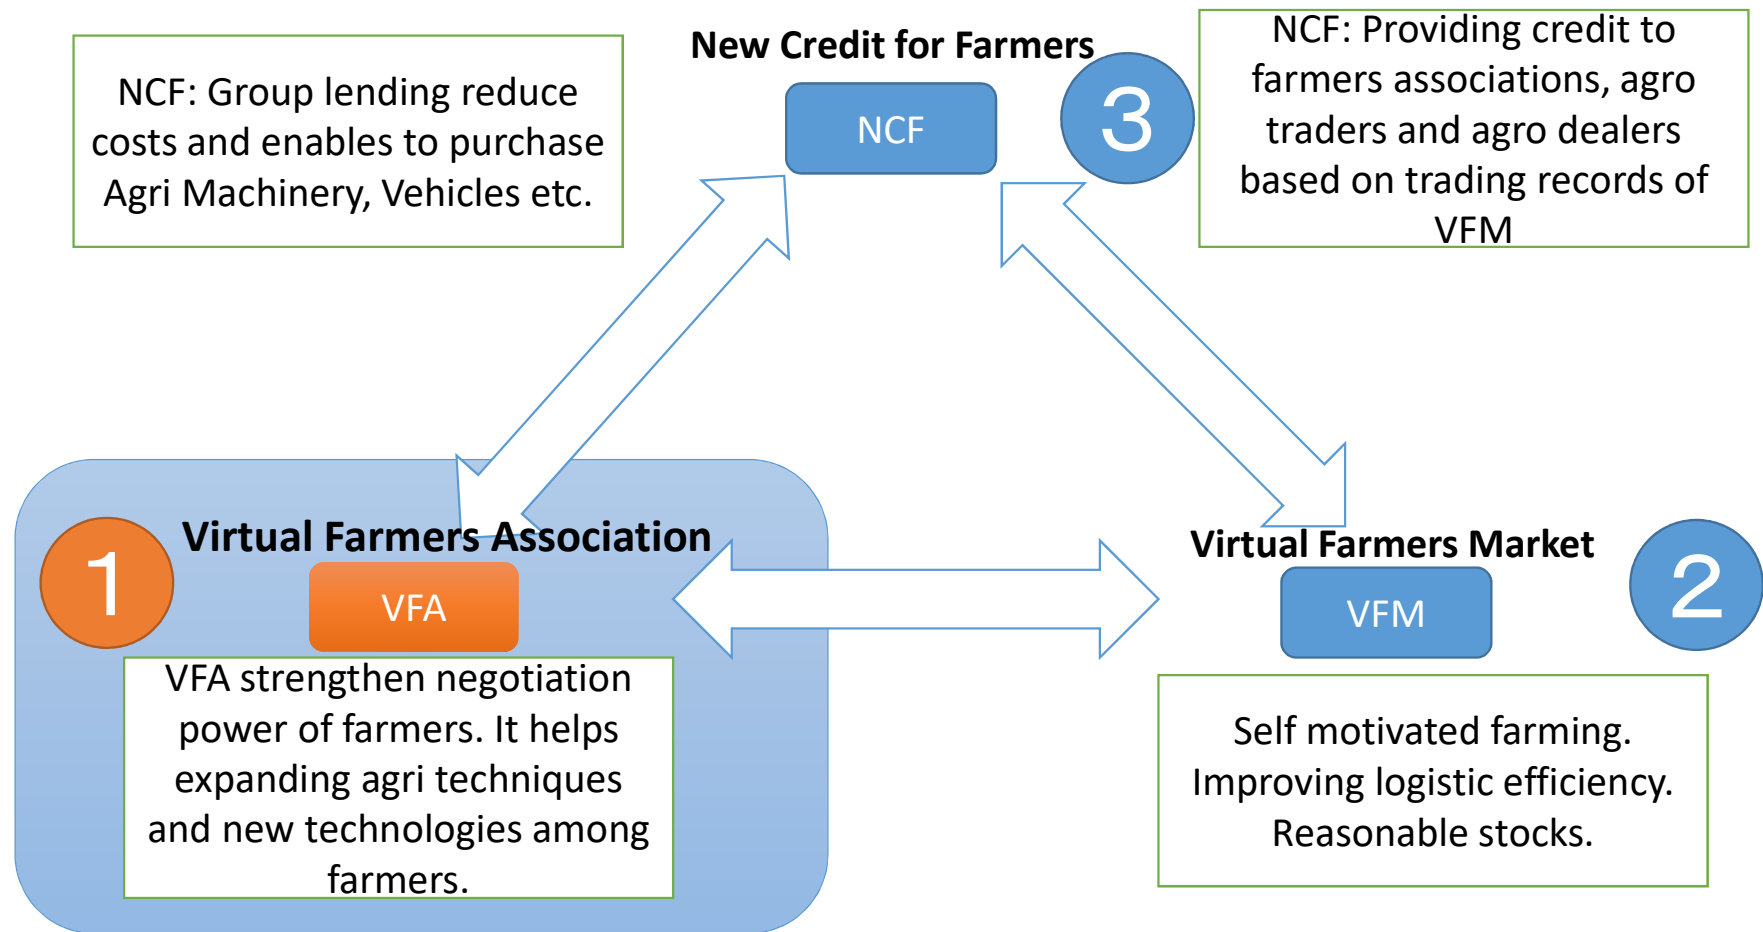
NCF: Group lending reduce costs and enables to purchase Agri Machinery, Vehicles etc.

New Credit for Farmers

NCF

3

NCF: Providing credit to farmers associations, agro traders and agro dealers based on trading records of VFM

1

Virtual Farmers Association

VFA

VFA strengthen negotiation power of farmers. It helps expanding agri techniques and new technologies among farmers.

Virtual Farmers Market

VFM

2

Self motivated farming. Improving logistic efficiency. Reasonable stocks.